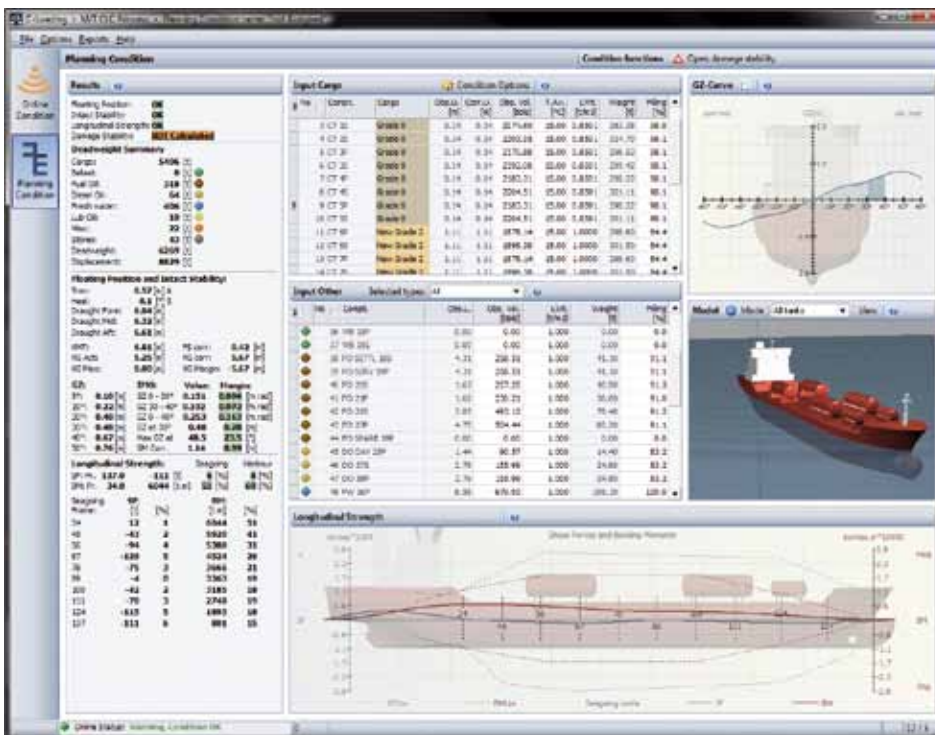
File Options Reports Help

Planning Condition

Condition functions Open damage stability

Online Condition

Planning Condition

Results

Floating Position: OK
Intact Stability: OK
Longitudinal Strength: OK
Damage Stability: NOT Calculated

Deadweight Summary

Cargo: 5406
Ballast: 0
Fuel Oil: 218
Diesel Oil: 54
Fresh water: 406
Lub Oil: 10
Misc: 22
Stores: 82
Deadweight: 6259
Displacement: 8839

Floating Position and Intact Stability:

Trim: 0.57
Heel: 0.1
Draught Fore: 5.04
Draught Mid: 5.32
Draught Aft: 5.61

GZ:

Longitudinal Strength:

Input Cargo

Condition Options

| No | Compt. | Cargo | Weight |
|---|---|---|---|
| 3 | CT 1S | Grade 8 | |
| 4 | CT 1C | Grade 8 | |
| 5 | CT 1P | Grade 8 | |
| 6 | CT 2S | Grade 8 | |
| 7 | CT 4P | Grade 8 | |
| 8 | CT 4C | Grade 8 | |
| 9 | CT 5P | Grade 8 | |
| 10 | CT 5S | Grade 8 | |
| 11 | CT 6P | New Grade 2 | |
| 12 | CT 6S | New Grade 2 | |
| 13 | CT 7P | New Grade 2 | |

Input Other

Selected types: All

| No | Compt. |
|---|---|
| 26 | WB 1BP |
| 27 | WB 1BS |
| 38 | FO SETTL 3BS |
| 39 | FO SERV 3BP |
| 40 | FO 2BS |
| 41 | FO 2BP |
| 42 | FO 3BS |
| 43 | FO 3BP |
| 44 | FO SPARE 3BP |
| 45 | DO DAY 2BP |
| 46 | DO 3TS |
| 47 | DO 3BP |
| 78 | FW 1BP |

GZ-Curve

Model Mode All tanks View

Longitudinal Strength

Shear Forces and Bending Moments

Online Status: Warning, Condition OK